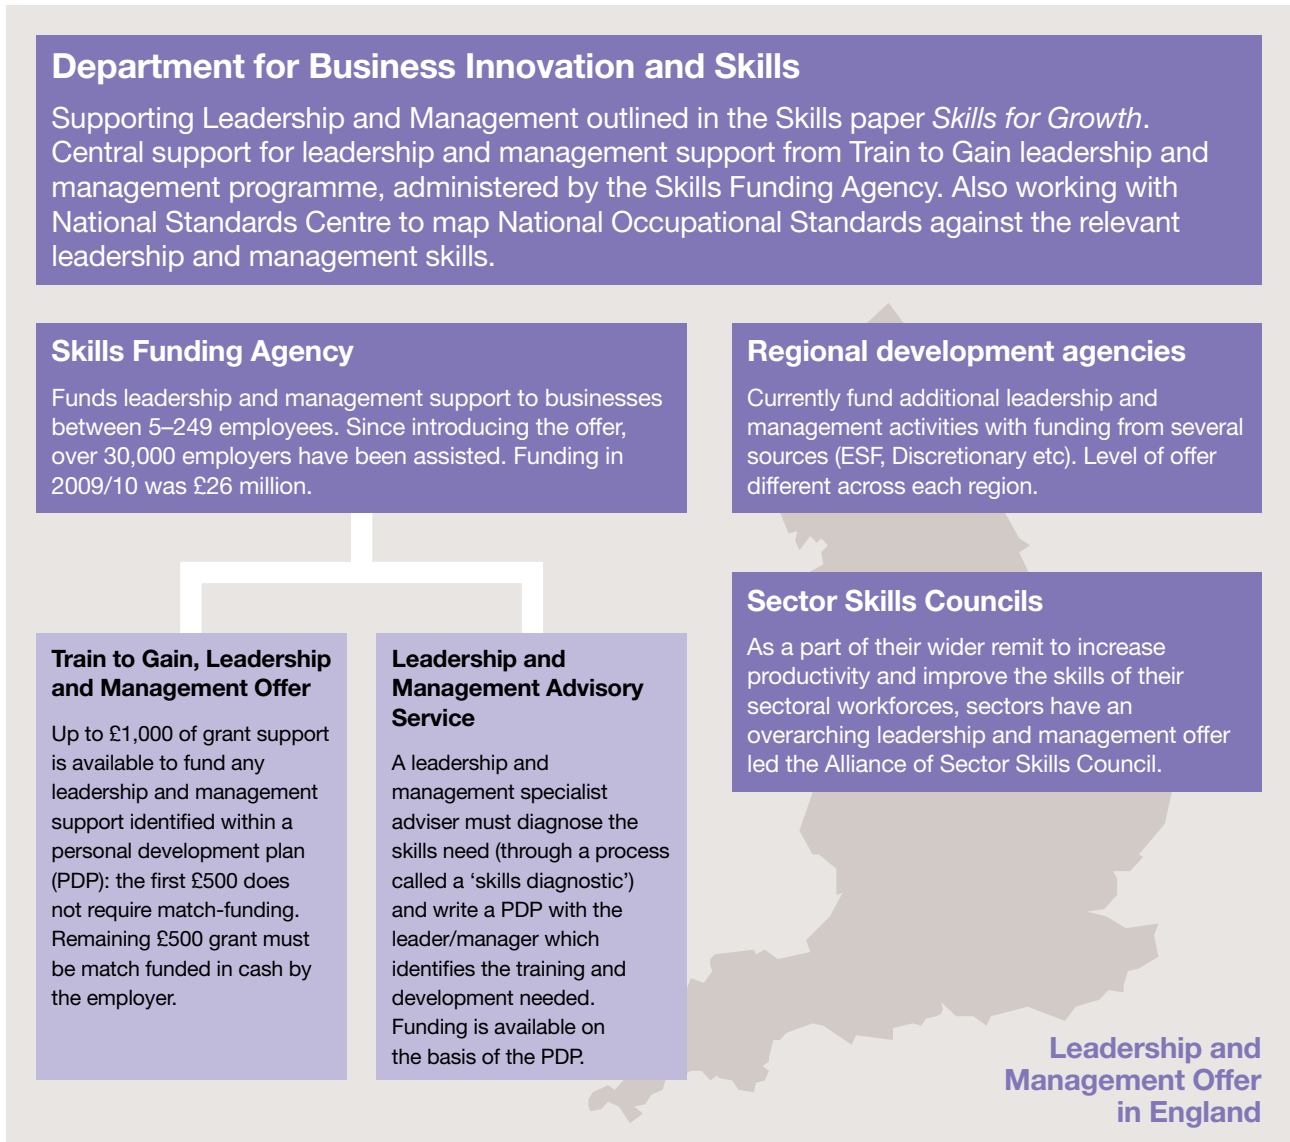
Department for Business Innovation and Skills

Supporting Leadership and Management outlined in the Skills paper *Skills for Growth*. Central support for leadership and management support from Train to Gain leadership and management programme, administered by the Skills Funding Agency. Also working with National Standards Centre to map National Occupational Standards against the relevant leadership and management skills.

Skills Funding Agency

Funds leadership and management support to businesses between 5–249 employees. Since introducing the offer, over 30,000 employers have been assisted. Funding in 2009/10 was £26 million.

Regional development agencies

Currently fund additional leadership and management activities with funding from several sources (ESF, Discretionary etc). Level of offer different across each region.

Train to Gain, Leadership and Management Offer

Up to £1,000 of grant support is available to fund any leadership and management support identified within a personal development plan (PDP): the first £500 does not require match-funding. Remaining £500 grant must be match funded in cash by the employer.

Leadership and Management Advisory Service

A leadership and management specialist adviser must diagnose the skills need (through a process called a 'skills diagnostic') and write a PDP with the leader/manager which identifies the training and development needed. Funding is available on the basis of the PDP.

Sector Skills Councils

As a part of their wider remit to increase productivity and improve the skills of their sectoral workforces, sectors have an overarching leadership and management offer led the Alliance of Sector Skills Council.

Leadership and Management Offer in England